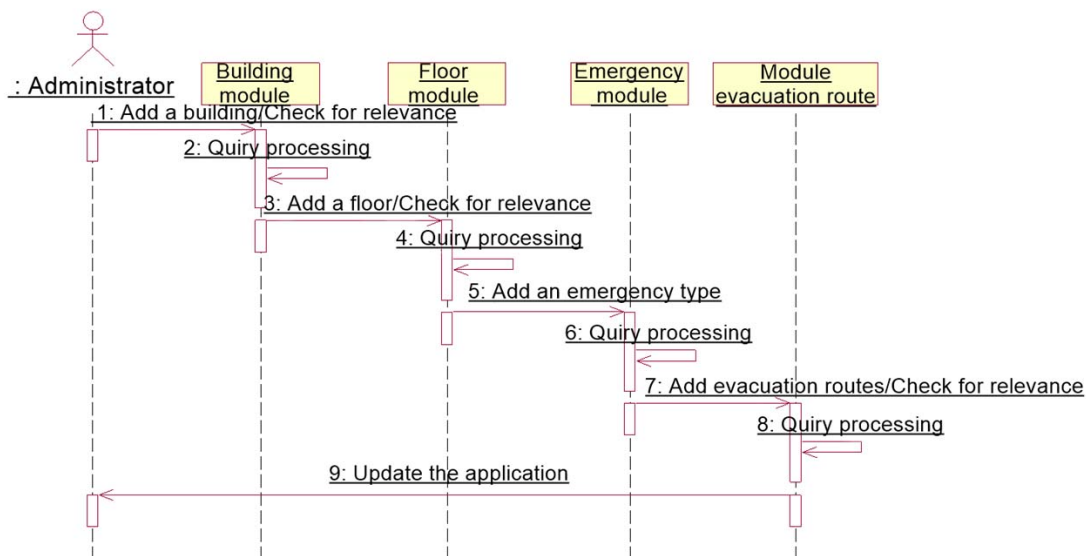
: Administrator

Building module

Floor module

Emergency module

Module evacuation route

1: Add a building/Check for relevance

2: Quiry processing

3: Add a floor/Check for relevance

4: Quiry processing

5: Add an emergency type

6: Quiry processing

7: Add evacuation routes/Check for relevance

8: Quiry processing

9: Update the application